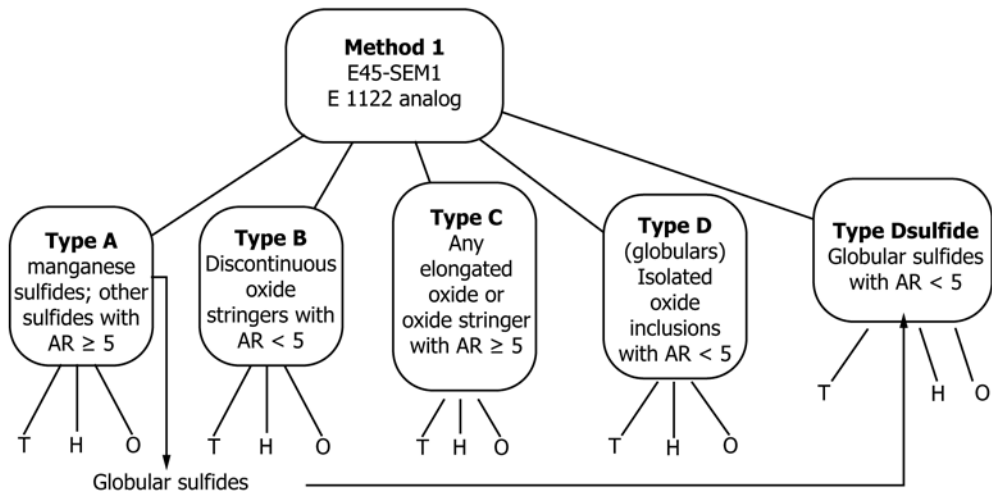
**Method 1**
E45-SEM1
E 1122 analog

**Type A**
manganese sulfides; other sulfides with AR ≥ 5

T H O

**Type B**
Discontinuous oxide stringers with AR < 5

T H O

**Type C**
Any elongated oxide or oxide stringer with AR ≥ 5

T H O

**Type D**
(globulars)
Isolated oxide inclusions with AR < 5

T H O

**Type Dsulfide**
Globular sulfides with AR < 5

T H O

Globular sulfides